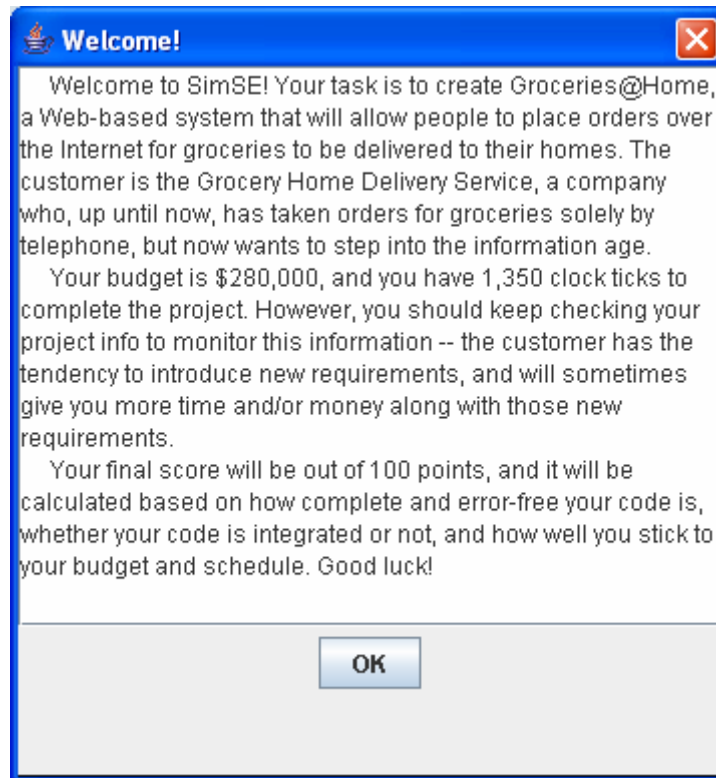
Welcome!

Welcome to SimSE! Your task is to create Groceries@Home, a Web-based system that will allow people to place orders over the Internet for groceries to be delivered to their homes. The customer is the Grocery Home Delivery Service, a company who, up until now, has taken orders for groceries solely by telephone, but now wants to step into the information age.

Your budget is \$280,000, and you have 1,350 clock ticks to complete the project. However, you should keep checking your project info to monitor this information -- the customer has the tendency to introduce new requirements, and will sometimes give you more time and/or money along with those new requirements.

Your final score will be out of 100 points, and it will be calculated based on how complete and error-free your code is, whether your code is integrated or not, and how well you stick to your budget and schedule. Good luck!

OK